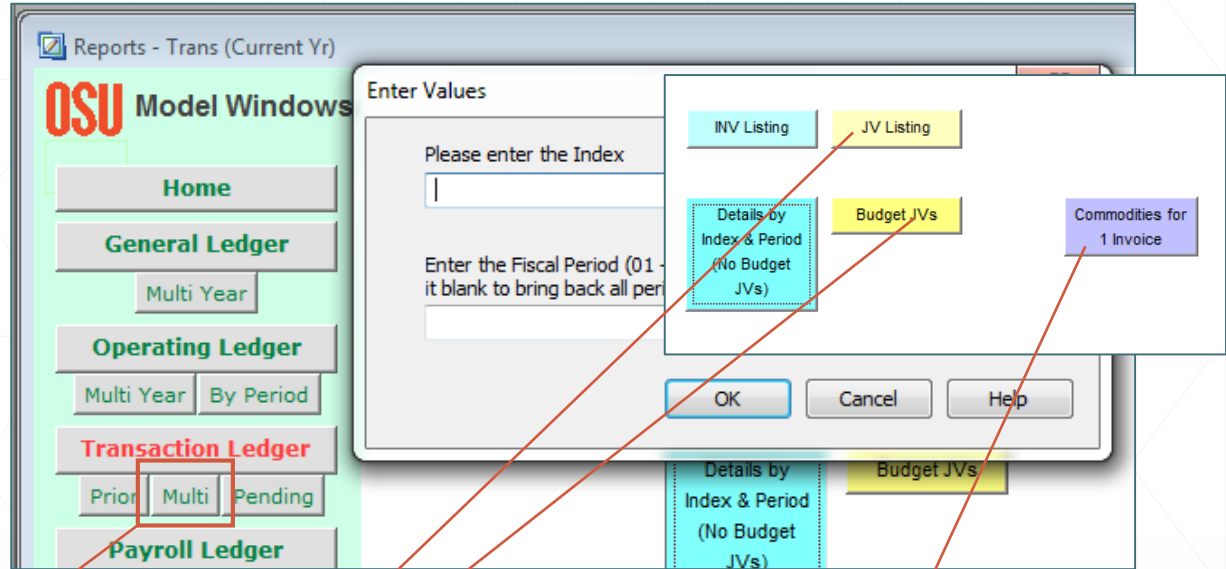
Reports - Trans (Current Yr)

OSU Model Windows

Home

General Ledger

Multi Year

Operating Ledger

Multi Year By Period

Transaction Ledger

Prior Multi Pending

Payroll Ledger

Enter Values

Please enter the Index

Enter the Fiscal Period (01 - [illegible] it blank to bring back all peri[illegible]

OK Cancel Help

INV Listing JV Listing

Details by Index & Period (No Budget JVs)

Budget JVs

Commodities for 1 Invoice

Details by Index & Period (No Budget JVs)

Budget JVs